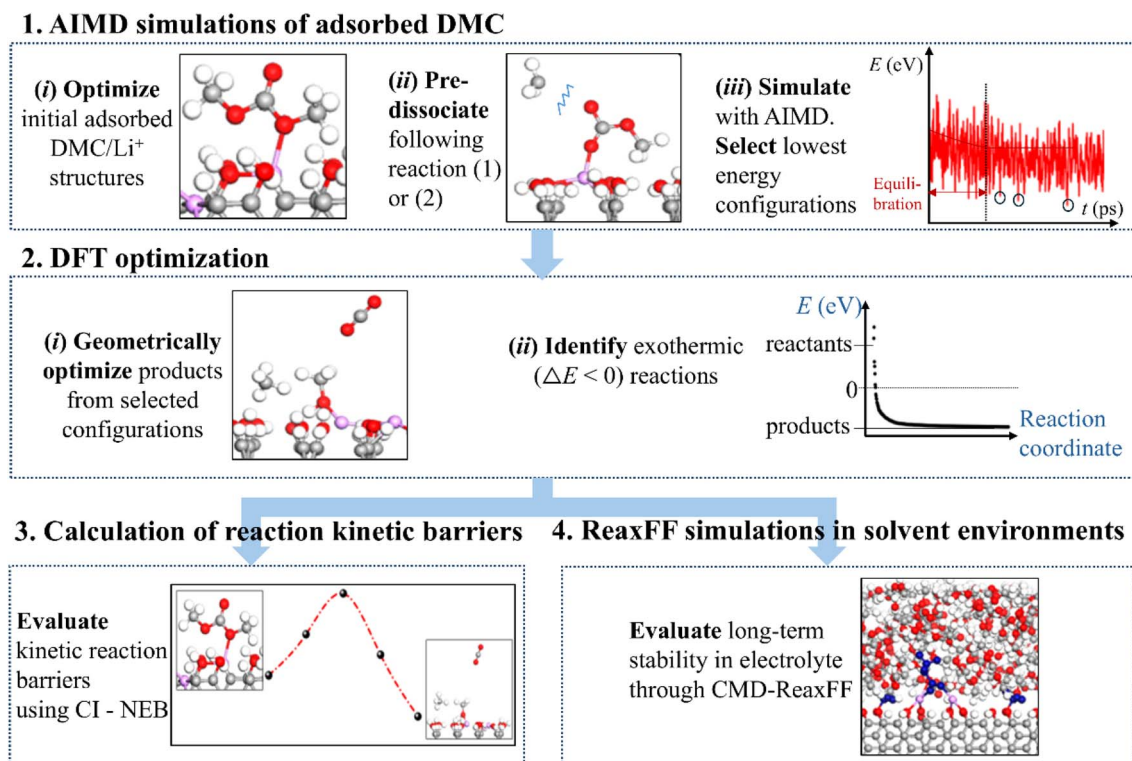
1. AIMD simulations of adsorbed DMC

(*i*) **Optimize** initial adsorbed DMC/Li$^+$ structures

(*ii*) **Pre-dissociate** following reaction (1) or (2)

(*iii*) **Simulate** with AIMD. **Select** lowest energy configurations

$E$ (eV)

Equilibration

$t$ (ps)

2. DFT optimization

(*i*) **Geometrically optimize** products from selected configurations

(*ii*) **Identify** exothermic ($\triangle E < 0$) reactions

$E$ (eV)

reactants

0

products

Reaction coordinate

3. Calculation of reaction kinetic barriers

**Evaluate** kinetic reaction barriers using CI - NEB

4. ReaxFF simulations in solvent environments

**Evaluate** long-term stability in electrolyte through CMD-ReaxFF